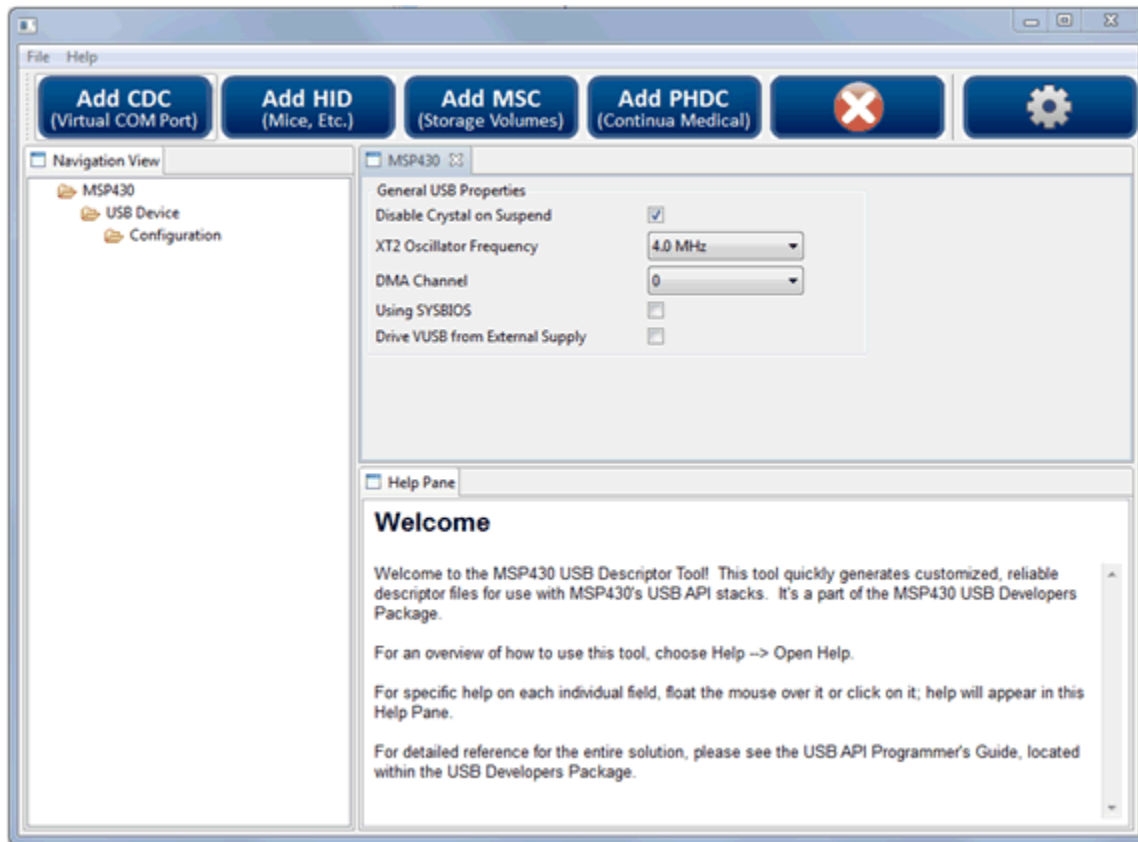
File Help

Add CDC
(Virtual COM Port)

Add HID
(Mice, Etc.)

Add MSC
(Storage Volumes)

Add PHDC
(Continua Medical)

Navigation View

MSP430
USB Device
Configuration

MSP430

General USB Properties

Disable Crystal on Suspend

XT2 Oscillator Frequency 4.0 MHz

DMA Channel 0

Using SYSBIOS

Drive VUSB from External Supply

Help Pane

Welcome

Welcome to the MSP430 USB Descriptor Tool! This tool quickly generates customized, reliable descriptor files for use with MSP430's USB API stacks. It's a part of the MSP430 USB Developers Package.

For an overview of how to use this tool, choose Help --> Open Help.

For specific help on each individual field, float the mouse over it or click on it; help will appear in this Help Pane.

For detailed reference for the entire solution, please see the USB API Programmer's Guide, located within the USB Developers Package.